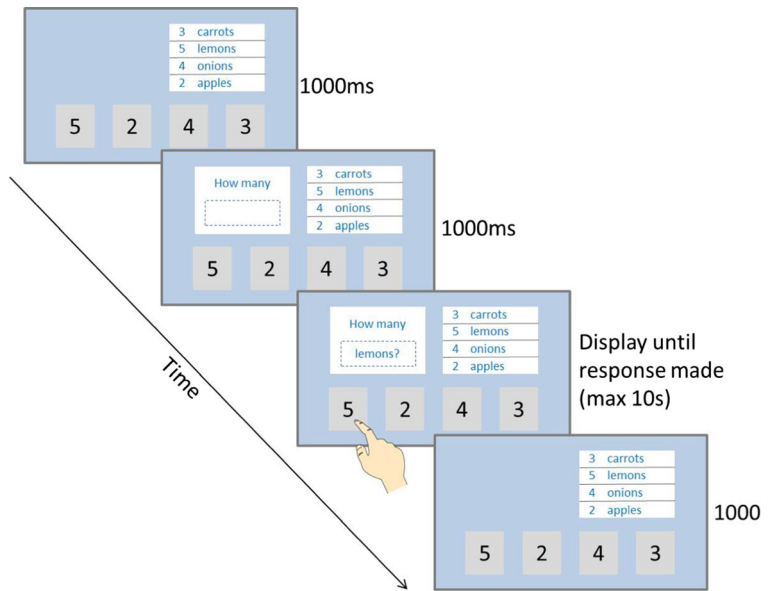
3 carrots
5 lemons
4 onions
2 apples

5 2 4 3

1000ms

How many

3 carrots
5 lemons
4 onions
2 apples

5 2 4 3

1000ms

How many

lemons?

3 carrots
5 lemons
4 onions
2 apples

5 2 4 3

Display until response made (max 10s)

3 carrots
5 lemons
4 onions
2 apples

5 2 4 3

1000

Time